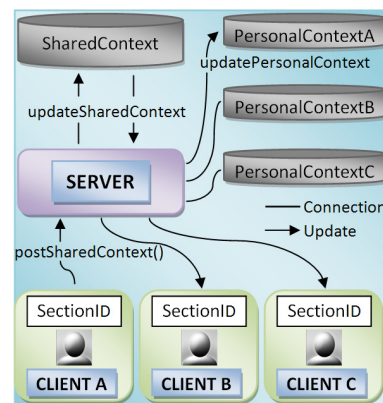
SharedContext

PersonalContextA

updatePersonalContext

updateSharedContext

PersonalContextB

SERVER

PersonalContextC

Connection

Update

postSharedContext()

SectionID

CLIENT A

SectionID

CLIENT B

SectionID

CLIENT C